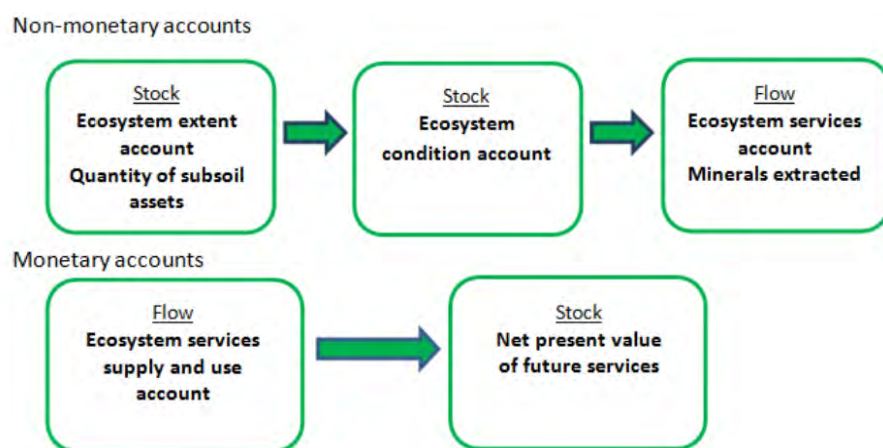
Non-monetary accounts

Stock
Ecosystem extent account
Quantity of subsoil assets

Stock
Ecosystem condition account

Flow
Ecosystem services account
Minerals extracted

Monetary accounts

Flow
Ecosystem services supply and use account

Stock
Net present value of future services